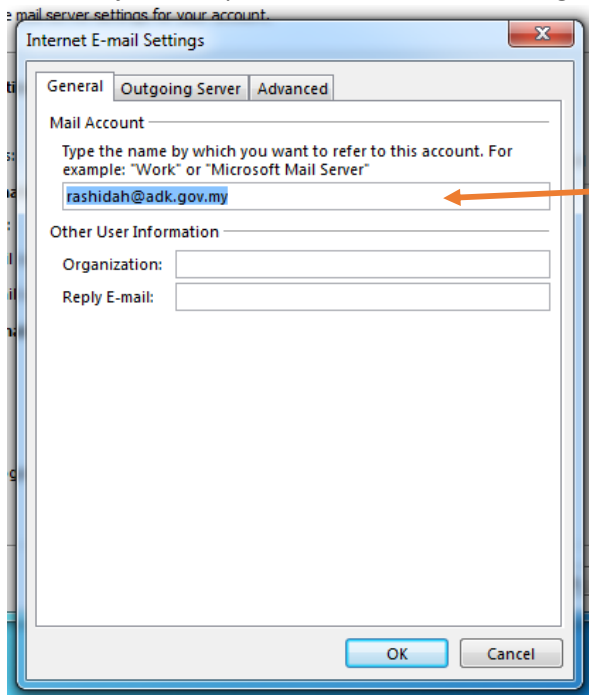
e mail server settings for your account.

Internet E-mail Settings

General | Outgoing Server | Advanced

Mail Account

Type the name by which you want to refer to this account. For example: "Work" or "Microsoft Mail Server"

rashidah@adk.gov.my

Other User Information

Organization:

Reply E-mail:

OK

Cancel